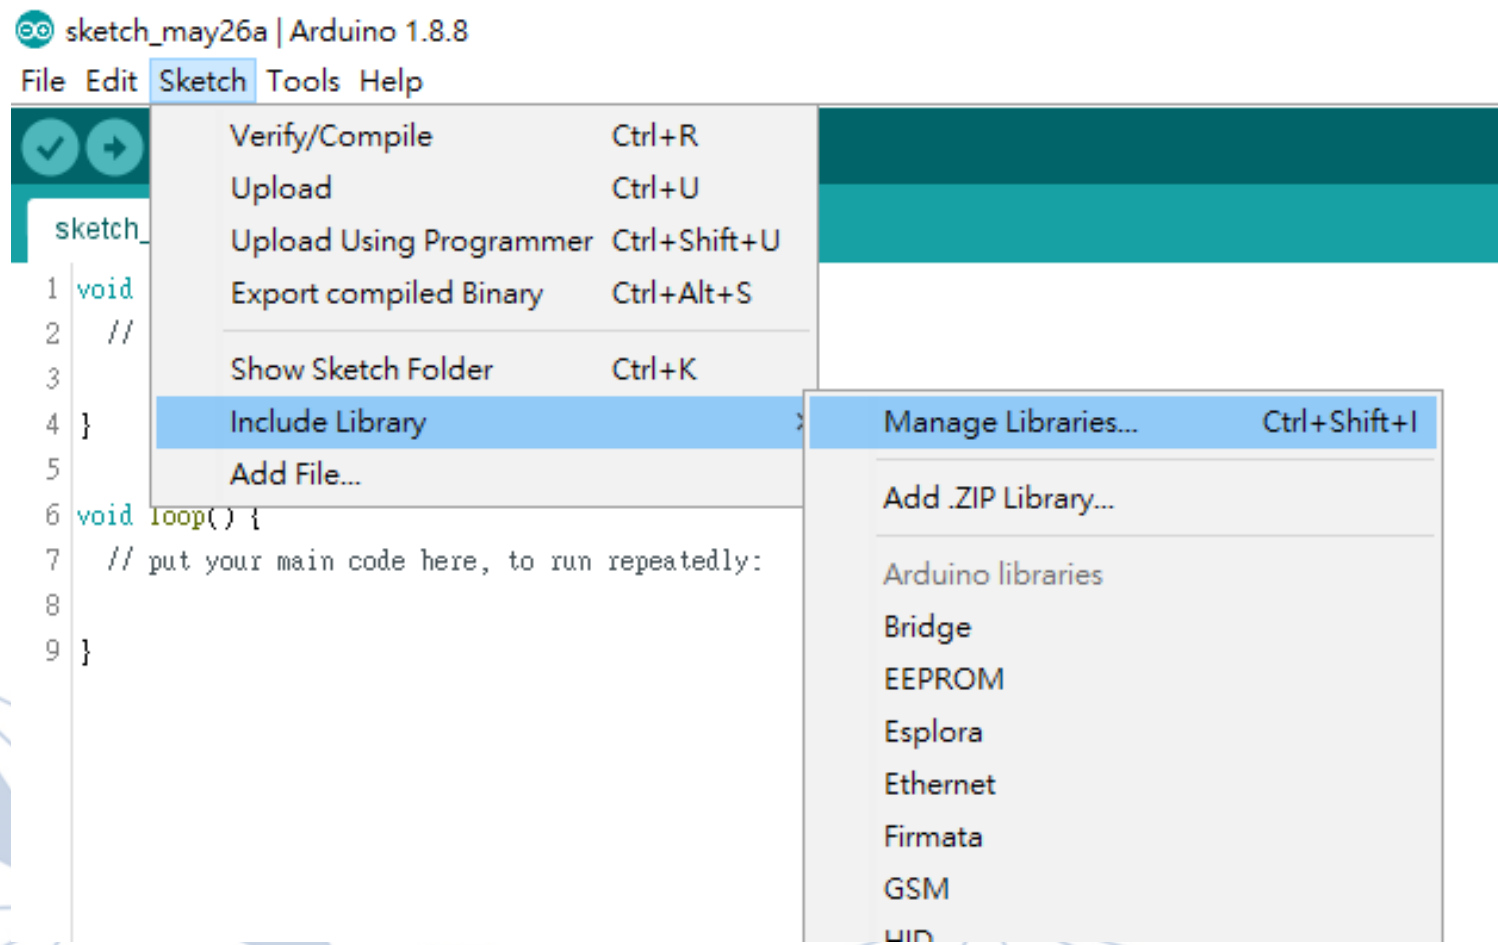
sketch_may26a | Arduino 1.8.8

File Edit Sketch Tools Help

Verify/Compile Ctrl+R
Upload Ctrl+U
Upload Using Programmer Ctrl+Shift+U
Export compiled Binary Ctrl+Alt+S

Show Sketch Folder Ctrl+K
Include Library
Add File...

Manage Libraries... Ctrl+Shift+I

Add .ZIP Library...

Arduino libraries
Bridge
EEPROM
Esplora
Ethernet
Firmata
GSM
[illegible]

sketch_

1 void
2 //
3
4 }
5
6 void loop() {
7 // put your main code here, to run repeatedly:
8
9 }